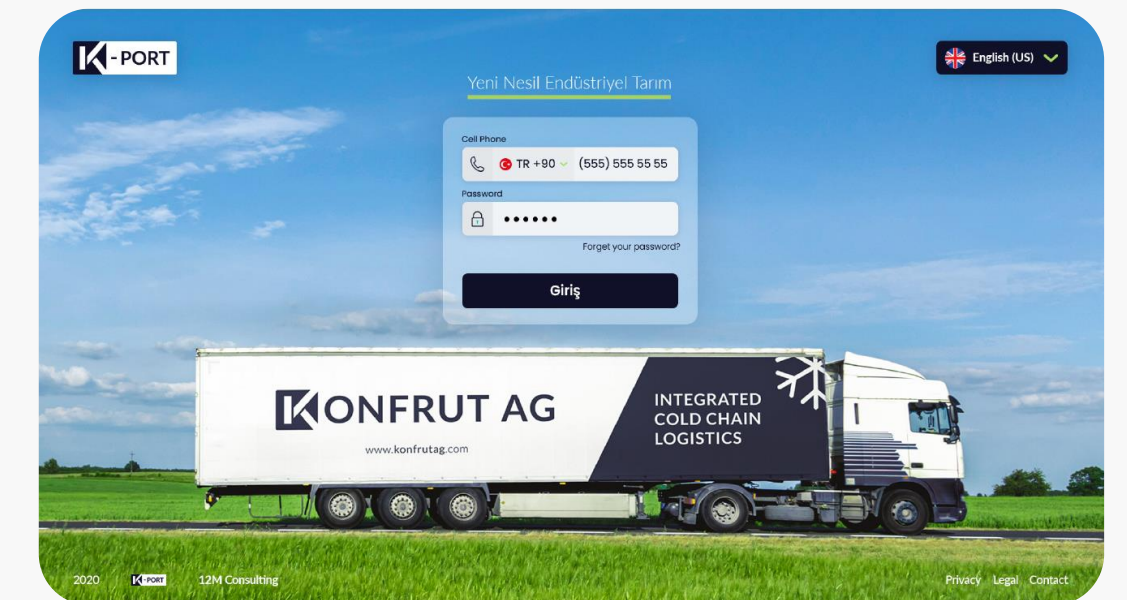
K-PORT

English (US)

Yeni Nesil Endüstriyel Tarım

Cell Phone

TR +90 (555) 555 55 55

Password

••••••

Forget your password?

Giriş

KONFRUT AG

www.konfrutag.com

INTEGRATED COLD CHAIN LOGISTICS

2020 K-PORT 12M Consulting

Privacy Legal Contact